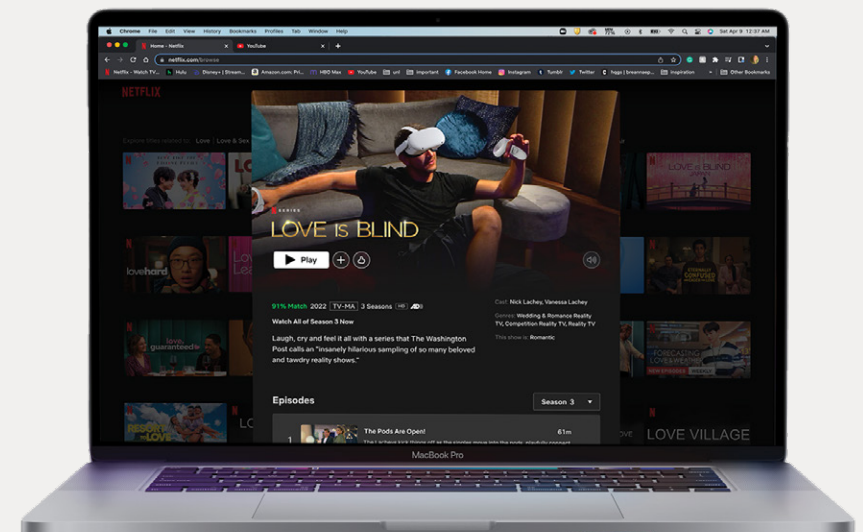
Chrome File Edit View History Bookmarks Profiles Tab Window Help

Sat Apr 9 12:37 AM

Home - Netflix

YouTube

netflix.com/browse

Netflix - Watch TV... Hulu Disney+ | Stream... Amazon.com: Pri... HBO Max YouTube url Important Facebook Home Instagram Tumblr Twitter hago | breenswp... inspiration Other Bookmarks

NETFLIX

Explore titles related to: Love | Love & Sex

LOVE IS BLIND

lovehard

love guaranteed

RESORT TO LOVE

FORECASTING LOVE & WEATHER

NEW EPISODES

LOVE VILLAGE

SERIES

LOVE IS BLIND

Play

91% Match 2022 TV-MA 3 Seasons HD AD

Watch All of Season 3 Now

Laugh, cry and feel it all with a series that The Washington Post calls an "insanely hilarious sampling of so many beloved and tawdry reality shows."

Cast: Nick Lachey, Vanessa Lachey

Genres: Wedding & Romance Reality TV, Competition Reality TV, Reality TV

This show is: Romantic

Episodes

Season 3

1

The Pods Are Open!

61m

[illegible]

MacBook Pro